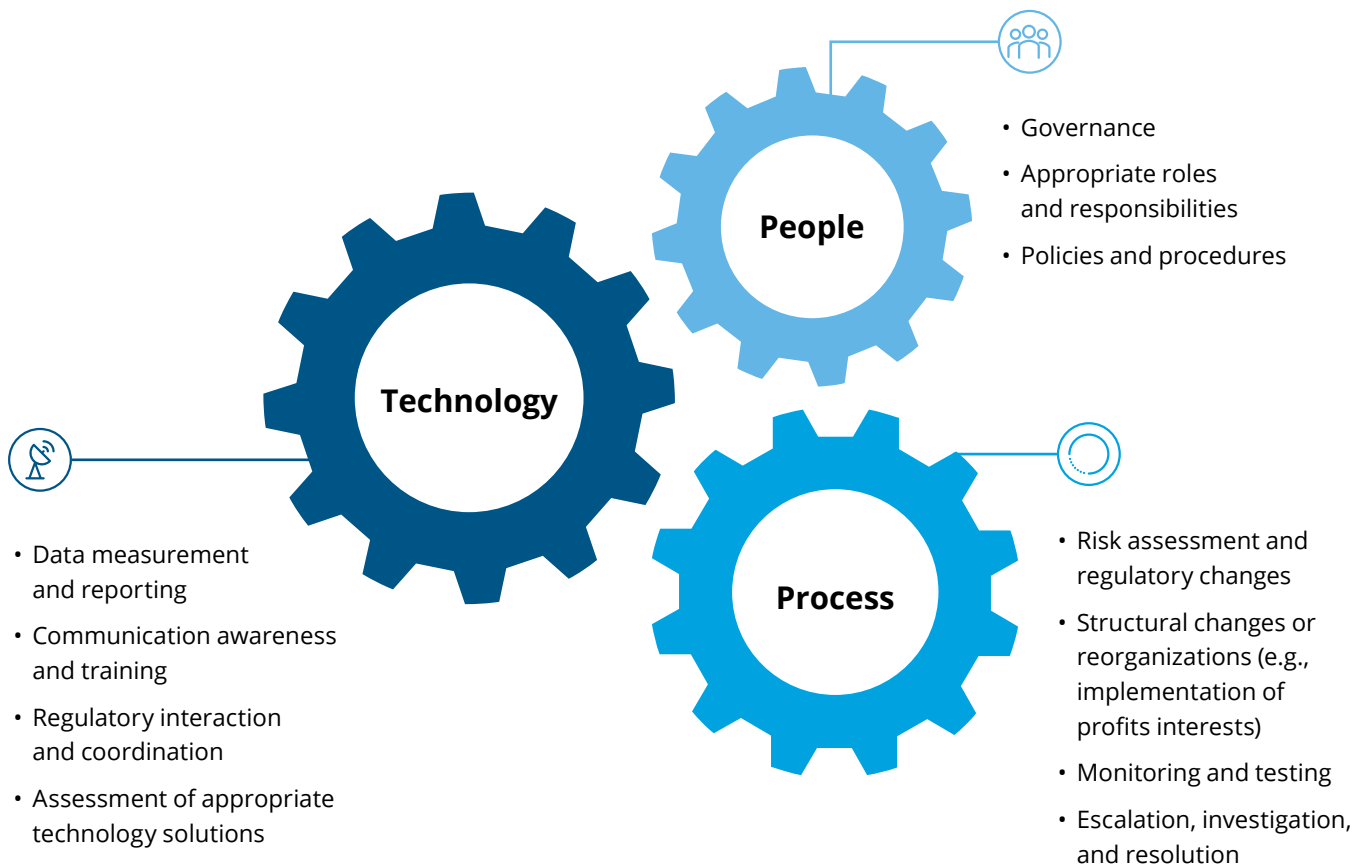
People

• Governance
• Appropriate roles and responsibilities
• Policies and procedures

Technology

• Data measurement and reporting
• Communication awareness and training
• Regulatory interaction and coordination
• Assessment of appropriate technology solutions

Process

• Risk assessment and regulatory changes
• Structural changes or reorganizations (e.g., implementation of profits interests)
• Monitoring and testing
• Escalation, investigation, and resolution